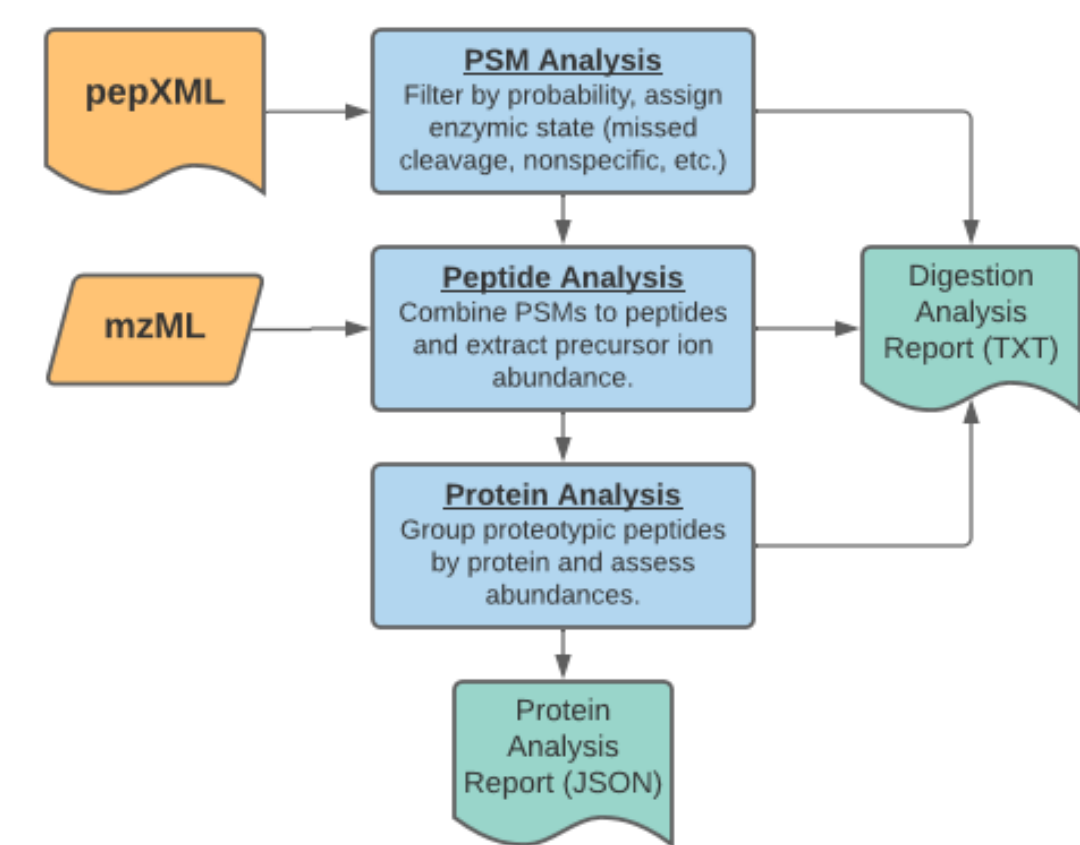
pepXML

PSM Analysis
Filter by probability, assign enzymic state (missed cleavage, nonspecific, etc.)

mzML

Peptide Analysis
Combine PSMs to peptides and extract precursor ion abundance.

Digestion Analysis Report (TXT)

Protein Analysis
Group proteotypic peptides by protein and assess abundances.

Protein Analysis Report (JSON)